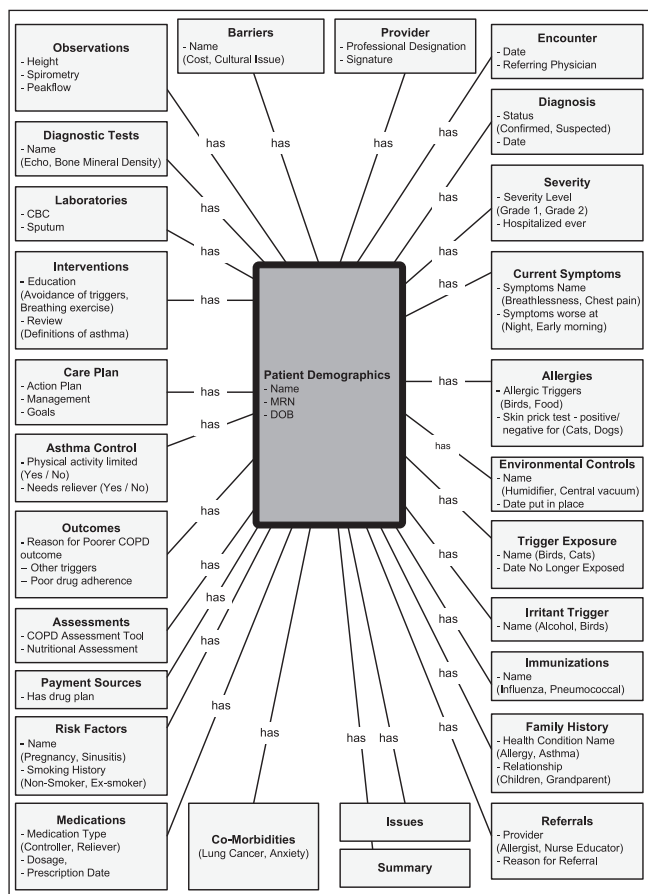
Barriers
- Name
(Cost, Cultural Issue)

Provider
- Professional Designation
- Signature

Observations
- Height
- Spirometry
- Peakflow

Encounter
- Date
- Referring Physician

Diagnosis
- Status
(Confirmed, Suspected)
- Date

Diagnostic Tests
- Name
(Echo, Bone Mineral Density)

Severity
- Severity Level
(Grade 1, Grade 2)
- Hospitalized ever

Laboratories
- CBC
- Sputum

Interventions
- Education
(Avoidance of triggers, Breathing exercise)
- Review
(Definitions of asthma)

Current Symptoms
- Symptoms Name
(Breathlessness, Chest pain)
- Symptoms worse at
(Night, Early morning)

Patient Demographics
- Name
- MRN
- DOB

Care Plan
- Action Plan
- Management
- Goals

Allergies
- Allergic Triggers
(Birds, Food)
- Skin prick test - positive/ negative for (Cats, Dogs)

Asthma Control
- Physical activity limited
(Yes / No)
- Needs reliever (Yes / No)

Environmental Controls
- Name
(Humidifier, Central vacuum)
- Date put in place

Outcomes
- Reason for Poorer COPD outcome
- Other triggers
- Poor drug adherence

Trigger Exposure
- Name (Birds, Cats)
- Date No Longer Exposed

Irritant Trigger
- Name (Alcohol, Birds)

Assessments
- COPD Assessment Tool
- Nutritional Assessment

Immunizations
- Name
(Influenza, Pneumococcal)

Payment Sources
- Has drug plan

Risk Factors
- Name
(Pregnancy, Sinusitis)
- Smoking History
(Non-Smoker, Ex-smoker)

Family History
- Health Condition Name
(Allergy, Asthma)
- Relationship
(Children, Grandparent)

Medications
- Medication Type
(Controller, Reliever)
- Dosage,
- Prescription Date

Co-Morbidities
(Lung Cancer, Anxiety)

Issues

Summary

Referrals
- Provider
(Allergist, Nurse Educator)
- Reason for Referral

has has has has has has has has has has has has has has has has has has has has has has has has has has has